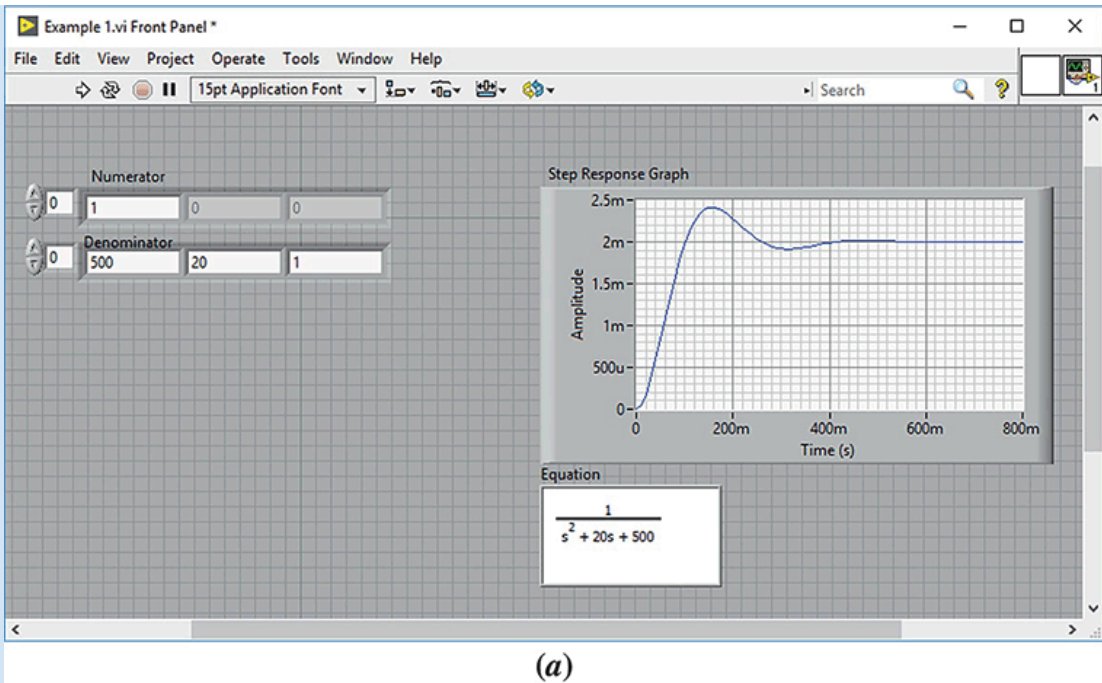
Example 1.vi Front Panel *

File Edit View Project Operate Tools Window Help

15pt Application Font

Search

?

Numerator

0 | 1 | 0 | 0

Denominator

0 | 500 | 20 | 1

Step Response Graph

2.5m

2m

1.5m

1m

500u

0

Amplitude

0

200m

400m

600m

800m

Time (s)

Equation

$\frac{1}{s^2 + 20s + 500}$

(a)